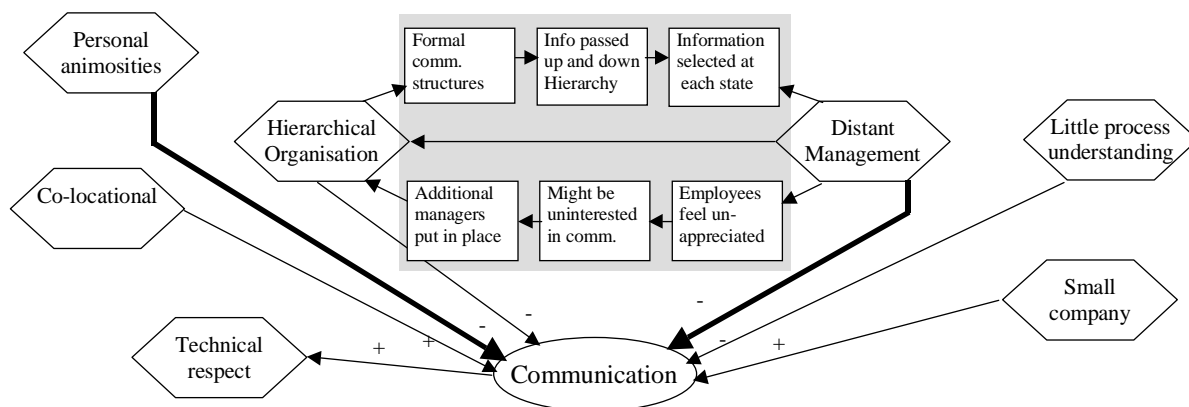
Personal animosities

Formal comm. structures

Info passed up and down Hierarchy

Information selected at each state

Hierarchical Organisation

Distant Management

Little process understanding

Co-locational

Additional managers put in place

Might be uninterested in comm.

Employees feel unappreciated

Small company

Technical respect

+

+

-

-

-

-

+

Communication